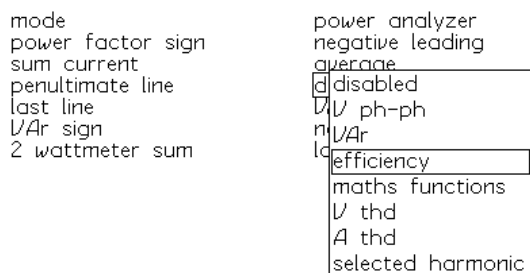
mode
power factor sign
sum current
penultimate line
last line
VAr sign
2 wattmeter sum

power analyzer
negative leading
average
d
V
n
l

disabled
V ph-ph
VAr
efficiency
maths functions
V thd
A thd
selected harmonic